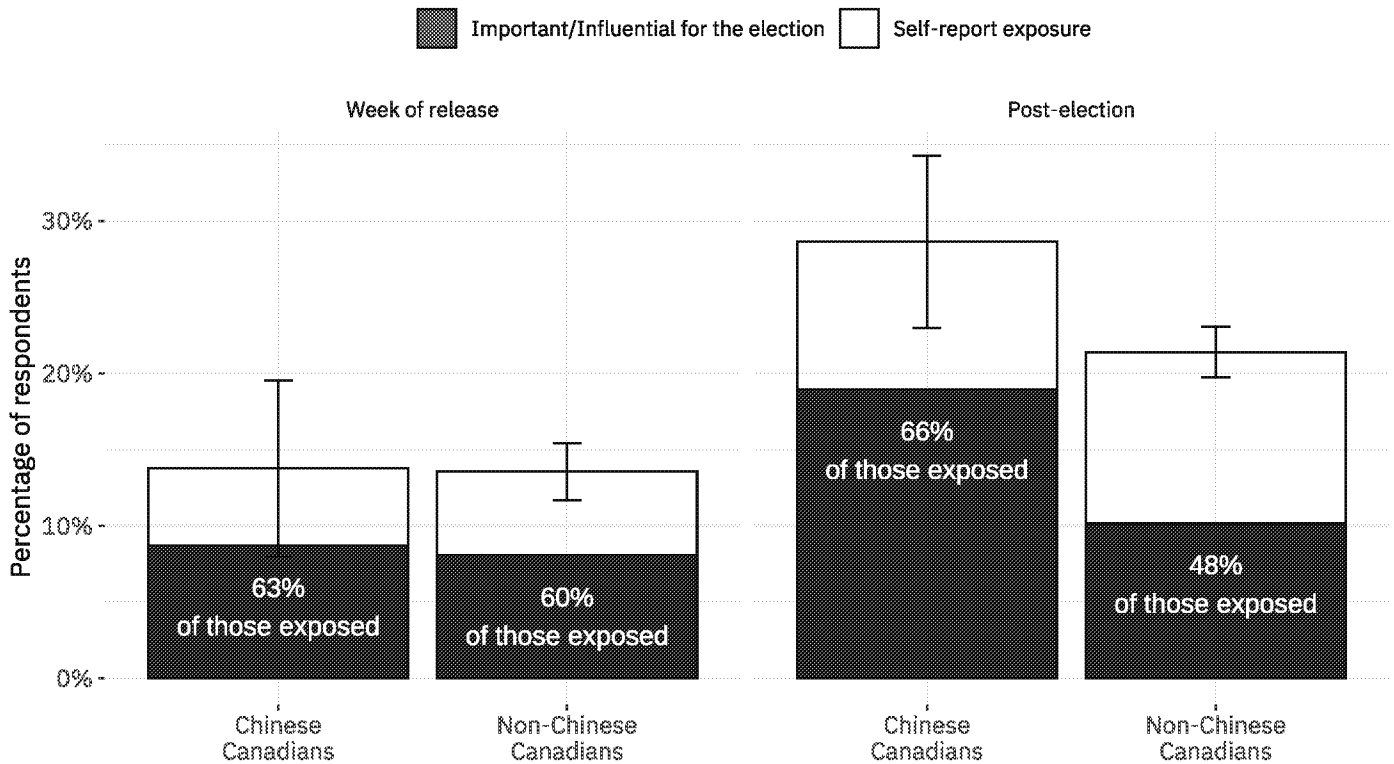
Important/Influential for the election
Self-report exposure

Week of release

Post-election

Percentage of respondents

30%
20%
10%
0%

63%
of those exposed

60%
of those exposed

66%
of those exposed

48%
of those exposed

Chinese Canadians

Non-Chinese Canadians

Chinese Canadians

Non-Chinese Canadians